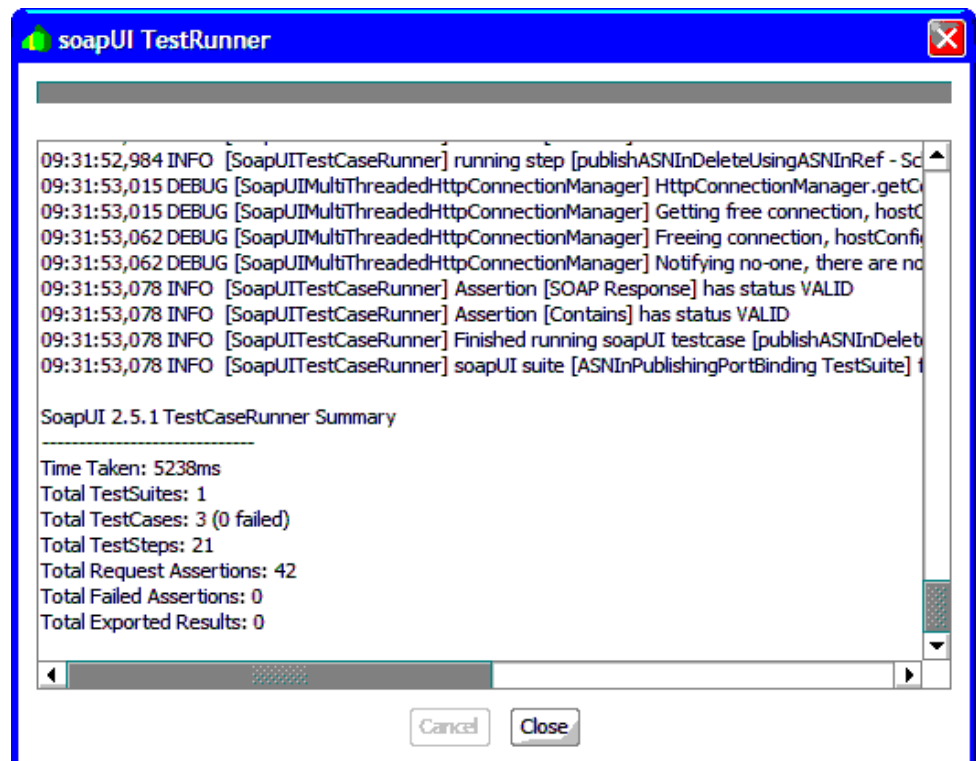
soapUI TestRunner

09:31:52,984 INFO [SoapUITestCaseRunner] running step [publishASNInDeleteUsingASNInRef - Sc
09:31:53,015 DEBUG [SoapUIMultiThreadedHttpConnectionManager] HttpConnectionManager.getC
09:31:53,015 DEBUG [SoapUIMultiThreadedHttpConnectionManager] Getting free connection, host
09:31:53,062 DEBUG [SoapUIMultiThreadedHttpConnectionManager] Freeing connection, hostConfi
09:31:53,062 DEBUG [SoapUIMultiThreadedHttpConnectionManager] Notifying no-one, there are no
09:31:53,078 INFO [SoapUITestCaseRunner] Assertion [SOAP Response] has status VALID
09:31:53,078 INFO [SoapUITestCaseRunner] Assertion [Contains] has status VALID
09:31:53,078 INFO [SoapUITestCaseRunner] Finished running soapUI testcase [publishASNInDelet
09:31:53,078 INFO [SoapUITestCaseRunner] soapUI suite [ASNInPublishingPortBinding TestSuite] f

SoapUI 2.5.1 TestCaseRunner Summary
-----------------------------
Time Taken: 5238ms
Total TestSuites: 1
Total TestCases: 3 (0 failed)
Total TestSteps: 21
Total Request Assertions: 42
Total Failed Assertions: 0
Total Exported Results: 0

Cancel Close